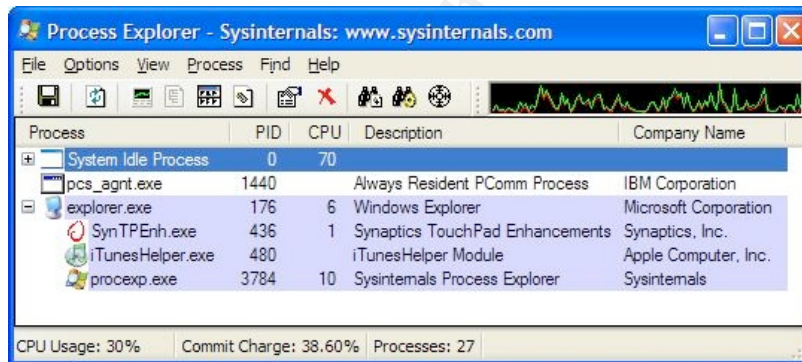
Process Explorer - Sysinternals: www.sysinternals.com

File Options View Process Find Help

| Process | PID | CPU | Description | Company Name |
|---|---|---|---|---|
| System Idle Process | 0 | 70 | | |
| pcs_agnt.exe | 1440 | | Always Resident PComm Process | IBM Corporation |
| explorer.exe | 176 | 6 | Windows Explorer | Microsoft Corporation |
| SynTPEnh.exe | 436 | 1 | Synaptics TouchPad Enhancements | Synaptics, Inc. |
| iTunesHelper.exe | 480 | | iTunesHelper Module | Apple Computer, Inc. |
| procexp.exe | 3784 | 10 | Sysinternals Process Explorer | Sysinternals |

CPU Usage: 30% Commit Charge: 38.60% Processes: 27